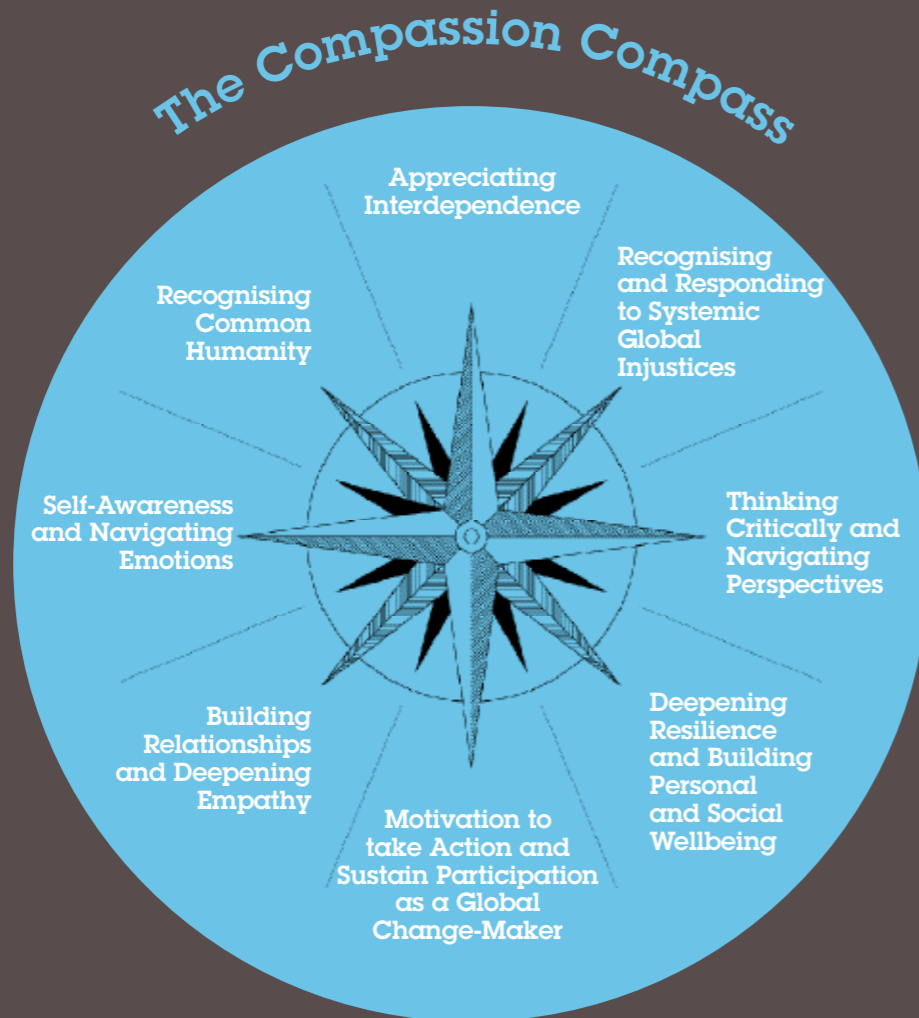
The Compassion Compass

Appreciating Interdependence

Recognising and Responding to Systemic Global Injustices

Thinking Critically and Navigating Perspectives

Deepening Resilience and Building Personal and Social Wellbeing

Motivation to take Action and Sustain Participation as a Global Change-Maker

Building Relationships and Deepening Empathy

Self-Awareness and Navigating Emotions

Recognising Common Humanity